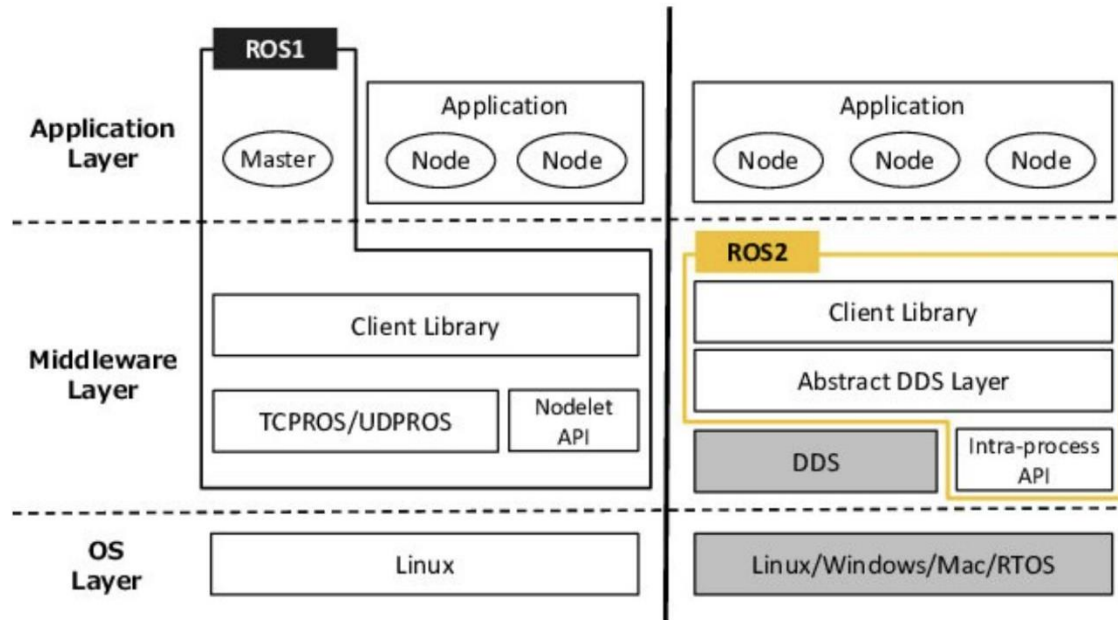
ROS1

Application Layer

Master

Application

Node Node

Application

Node Node Node

ROS2

Middleware Layer

Client Library

TCPROS/UDPROS

Nodelet API

Client Library

Abstract DDS Layer

DDS

Intra-process API

OS Layer

Linux

Linux/Windows/Mac/RTOS